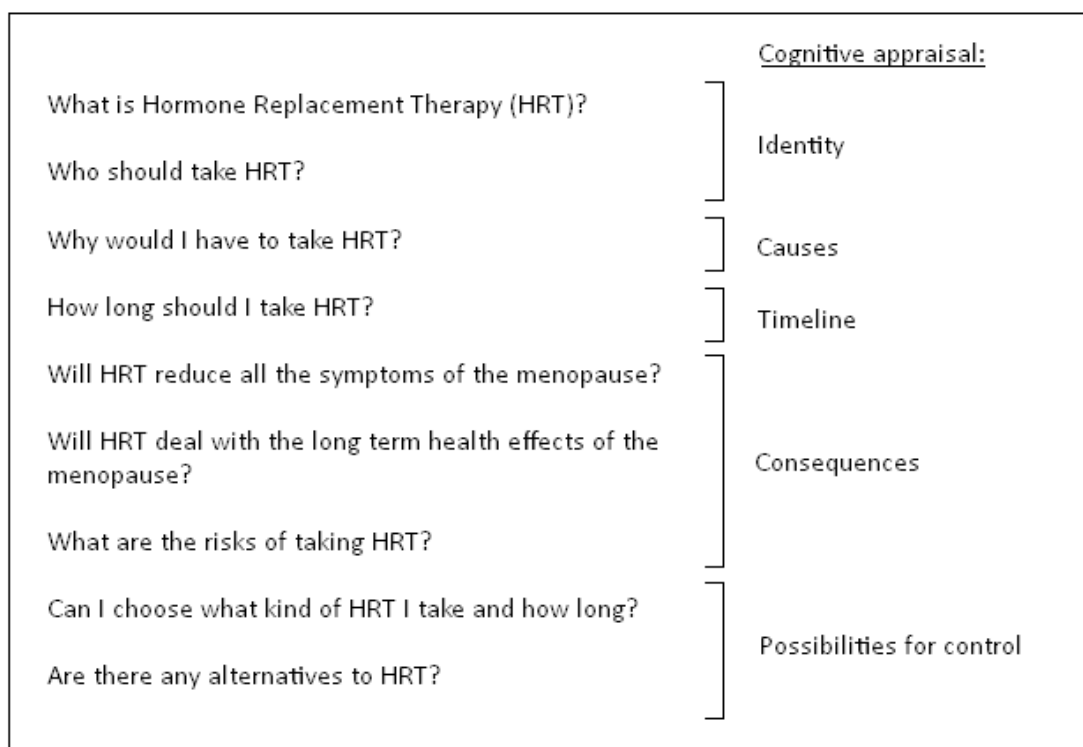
Cognitive appraisal:

What is Hormone Replacement Therapy (HRT)?

Who should take HRT?

Identity

Why would I have to take HRT?

Causes

How long should I take HRT?

Timeline

Will HRT reduce all the symptoms of the menopause?

Will HRT deal with the long term health effects of the menopause?

What are the risks of taking HRT?

Consequences

Can I choose what kind of HRT I take and how long?

Are there any alternatives to HRT?

Possibilities for control